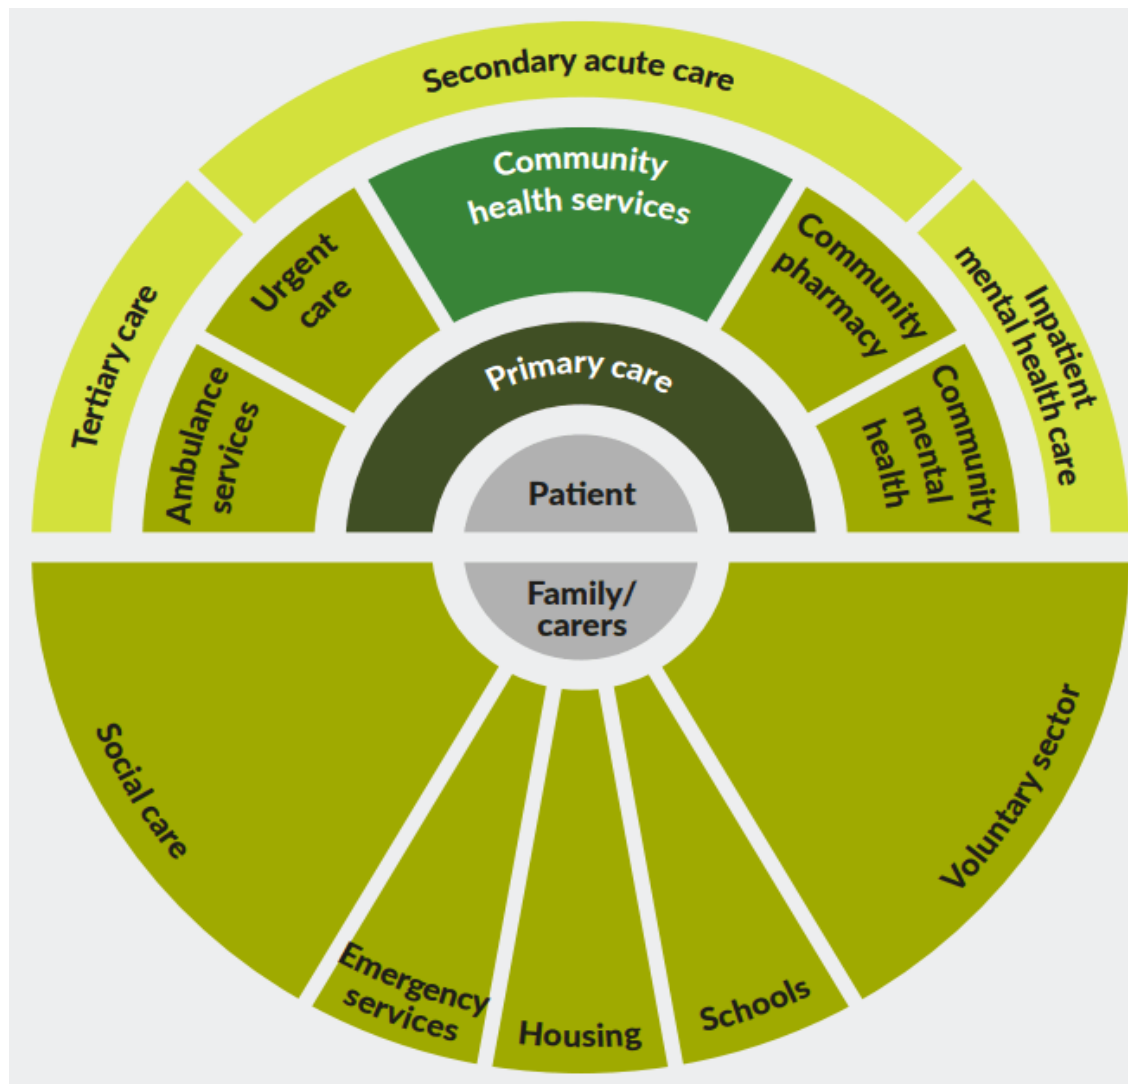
Secondary acute care

Tertiary care

Inpatient mental health care

Community health services

Urgent care

Community pharmacy

Ambulance services

Community mental health

Primary care

Patient

Family/ carers

Social care

Voluntary sector

Emergency services

Housing

Schools